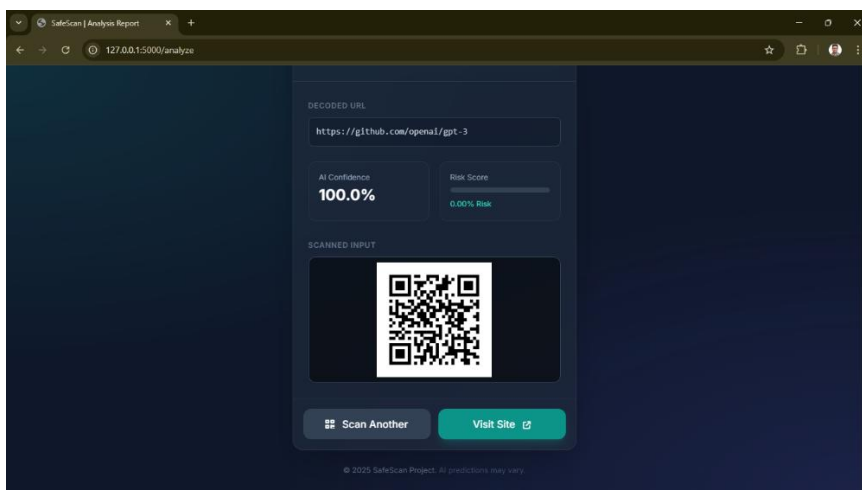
SafeScan | Analysis Report

127.0.0.1:5000/analyze

DECODED URL

https://github.com/openai/gpt-3

AI Confidence

100.0%

Risk Score

0.00% Risk

SCANNED INPUT

Scan Another

Visit Site

© 2025 SafeScan Project. AI predictions may vary.